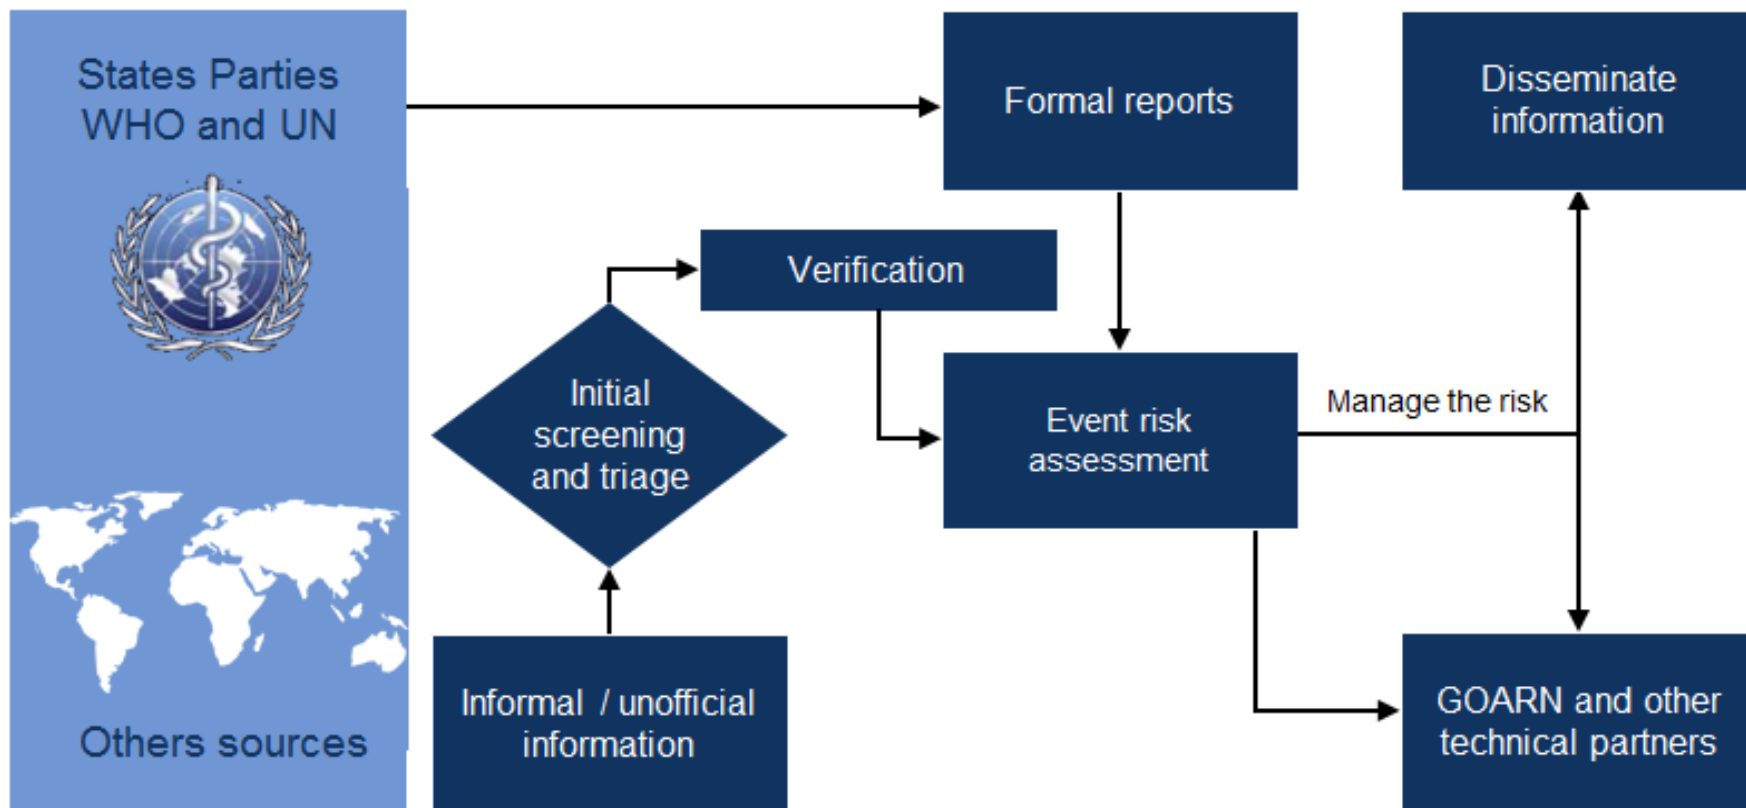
States Parties WHO and UN

Others sources

Formal reports

Disseminate information

Verification

Initial screening and triage

Event risk assessment

Manage the risk

Informal / unofficial information

GOARN and other technical partners